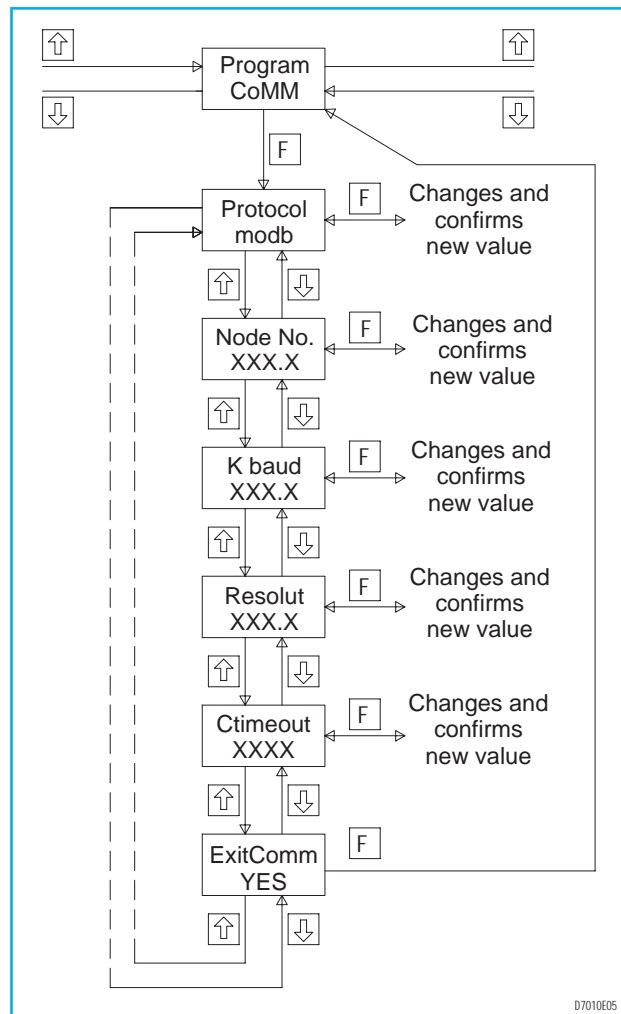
⇧
⇩
Program
CoMM
⇧
⇩
F
Protocol
modb
F
Changes and confirms new value
⇧
⇩
Node No.
XXX.X
F
Changes and confirms new value
⇧
⇩
K baud
XXX.X
F
Changes and confirms new value
⇧
⇩
Resolut
XXX.X
F
Changes and confirms new value
⇧
⇩
Ctimeout
XXXX
F
Changes and confirms new value
⇧
⇩
ExitComm
YES
F
⇧
⇩
D7010E05